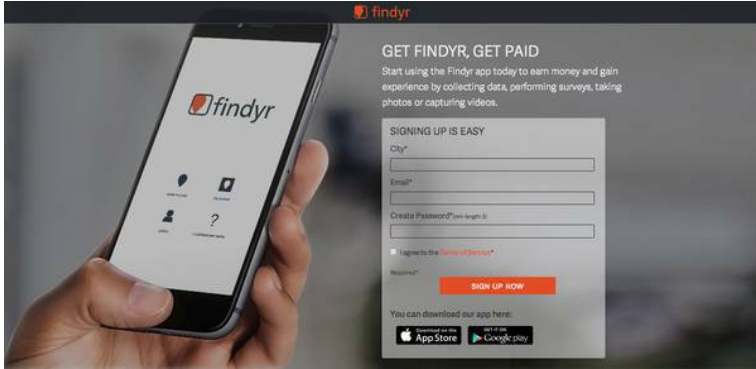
findyr

findyr

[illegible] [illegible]
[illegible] ?

GET FINDYR, GET PAID

Start using the Findyr app today to earn money and gain experience by collecting data, performing surveys, taking photos or capturing videos.

SIGNING UP IS EASY

City*

Email*

Create Password* (min length 8)

I agree to the Terms of Service*

Required*

SIGN UP NOW

You can download our app here:

Download on the App Store

GET IT ON Google play